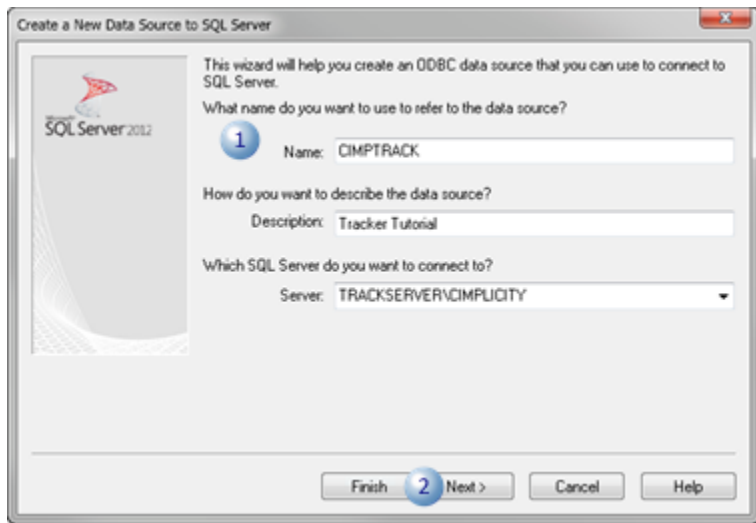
Create a New Data Source to SQL Server

Microsoft SQL Server 2012

This wizard will help you create an ODBC data source that you can use to connect to SQL Server.

What name do you want to use to refer to the data source?

1

Name: CIMPTRACK

How do you want to describe the data source?

Description: Tracker Tutorial

Which SQL Server do you want to connect to?

Server: TRACKSERVER\CIMPLICITY

Finish 2 Next > Cancel Help